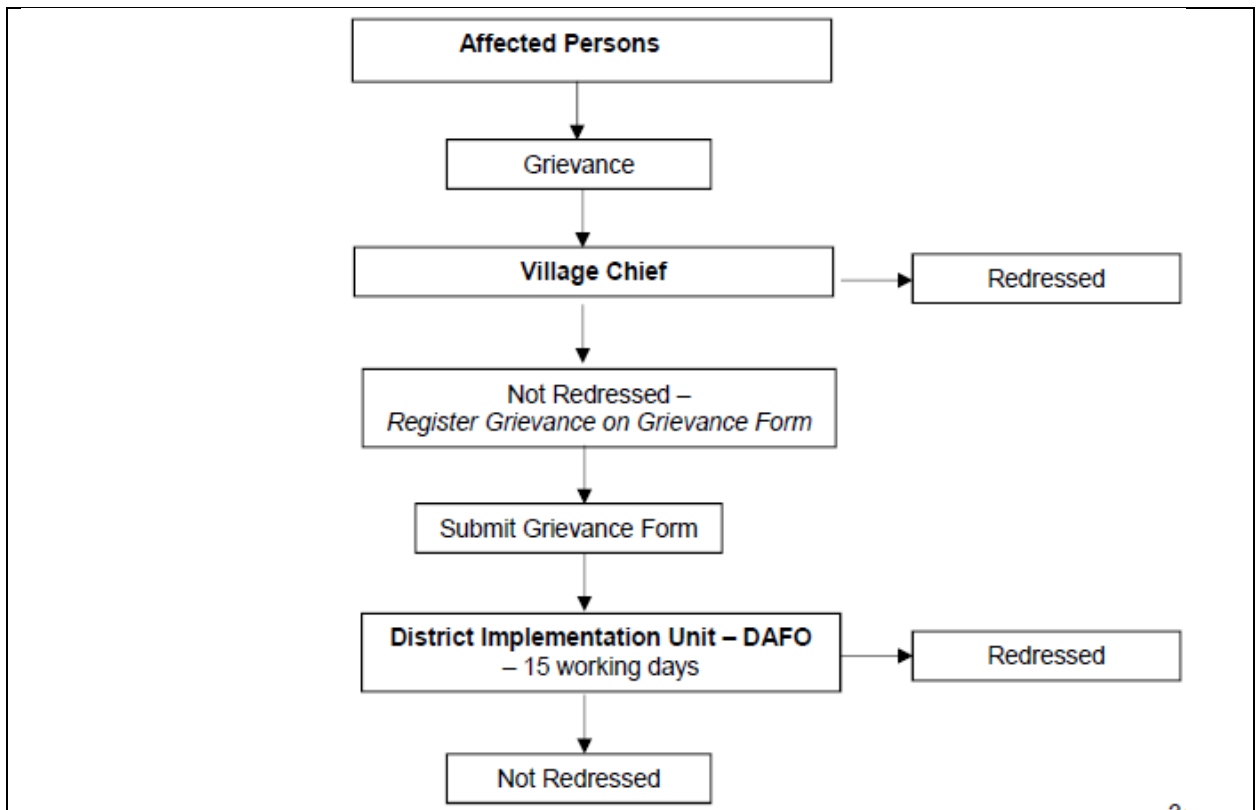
Affected Persons

Grievance

Village Chief

Redressed

Not Redressed – *Register Grievance on Grievance Form*

Submit Grievance Form

District Implementation Unit – DAFO – 15 working days

Redressed

Not Redressed